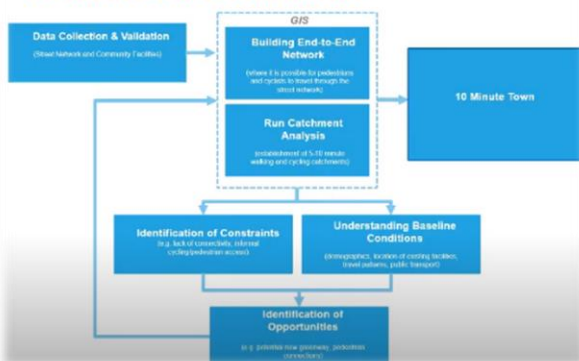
Data Collection & Validation
(Street Network and Community Facilities)

GIS

Building End-to-End Network
(where it is possible for pedestrians and cyclists to travel through the street network)

Run Catchment Analysis
(establishment of 5-10 minute walking and cycling catchments)

10 Minute Town

Identification of Constraints
(e.g. lack of connectivity, informal cycling/pedestrian access)

Understanding Baseline Conditions
(Demographics, location of existing facilities, travel patterns, public transport)

Identification of Opportunities
(e.g. potential new greenway, pedestrian connections)